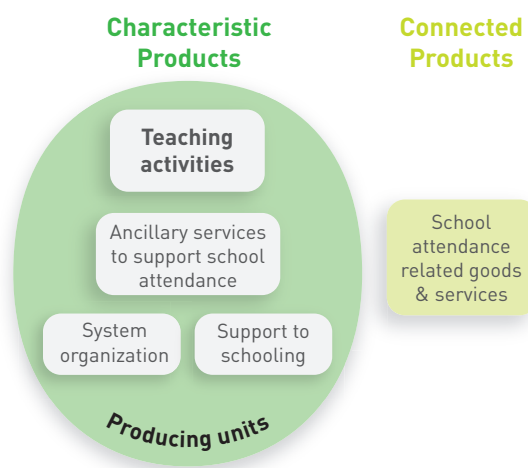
Characteristic Products

Connected Products

Teaching activities

Ancillary services to support school attendance

System organization

Support to schooling

Producing units

School attendance related goods & services